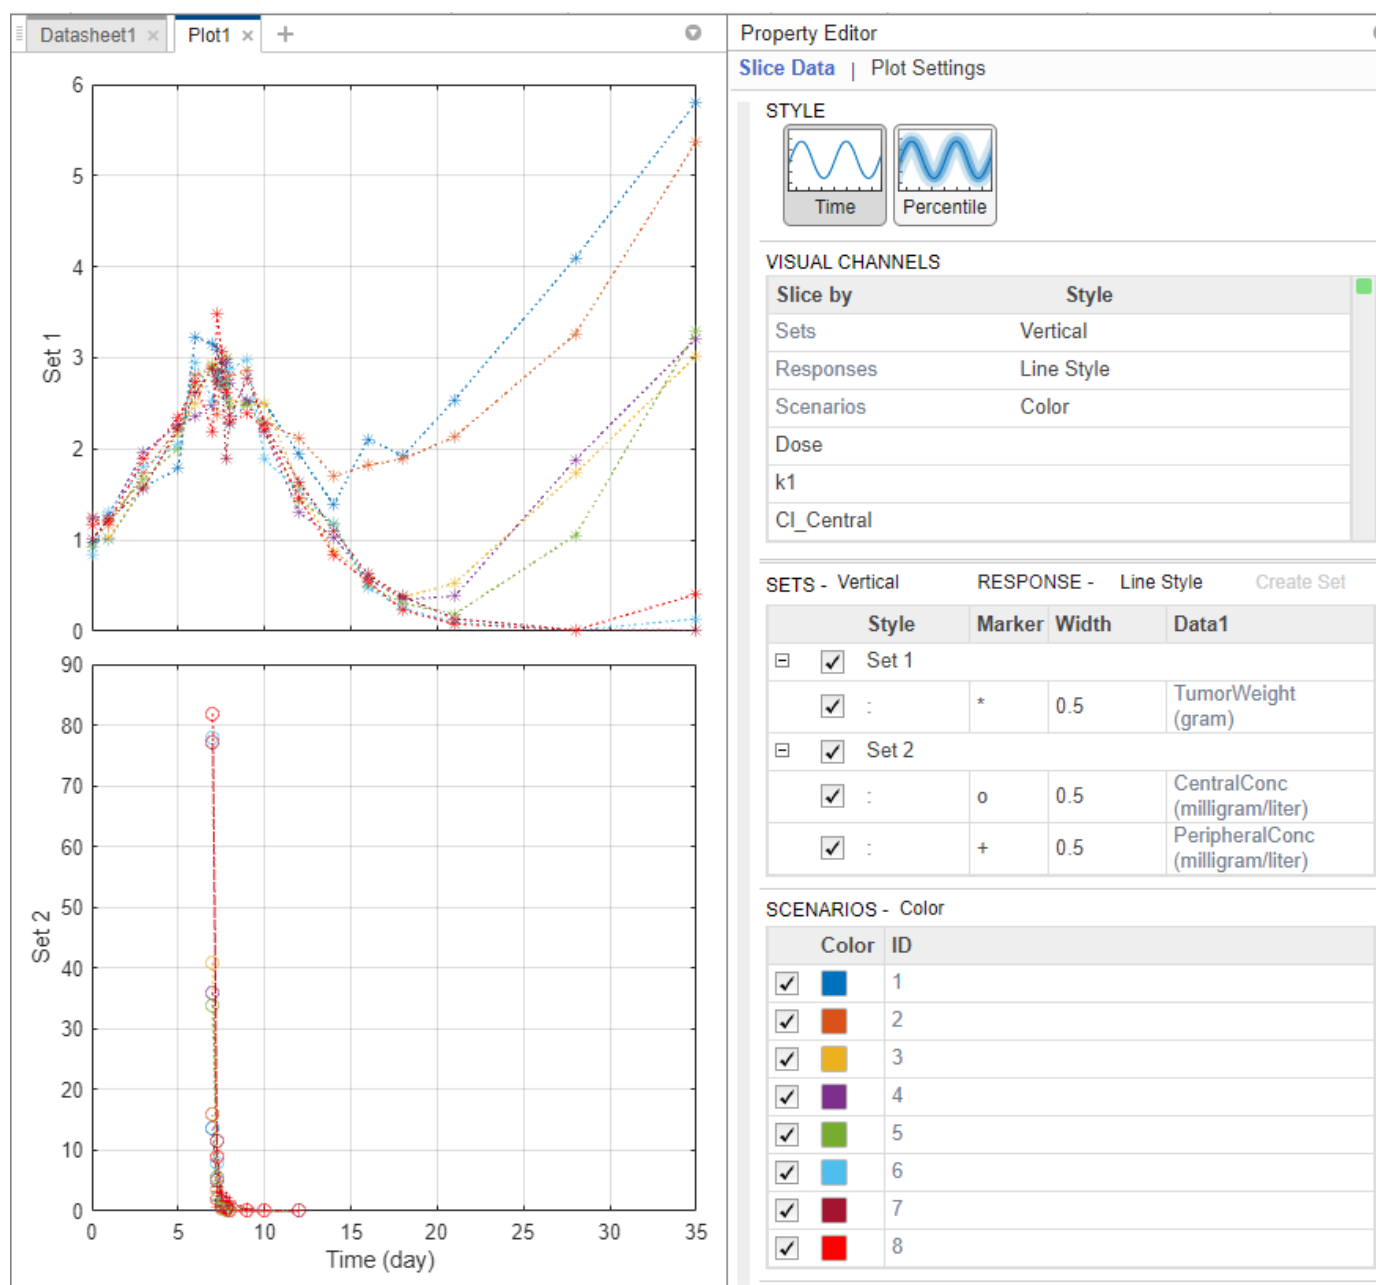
Datasheet1 × Plot1 × +

Set 1

6
5
4
3
2
1
0

Set 2

90
80
70
60
50
40
30
20
10
0

0 5 10 15 20 25 30 35

Time (day)

Property Editor

Slice Data | Plot Settings

STYLE

Time

Percentile

VISUAL CHANNELS

| Slice by | Style |
|---|---|
| Sets | Vertical |
| Responses | Line Style |
| Scenarios | Color |
| Dose | |
| k1 | |
| Cl_Central | |

SETS - Vertical RESPONSE - Line Style Create Set

| | | Style | Marker | Width | Data1 |
|---|---|---|---|---|---|
| ⊟ | ✓ | Set 1 | | | |
| | ✓ | : | * | 0.5 | TumorWeight (gram) |
| ⊟ | ✓ | Set 2 | | | |
| | ✓ | : | o | 0.5 | CentralConc (milligram/liter) |
| | ✓ | : | + | 0.5 | PeripheralConc (milligram/liter) |

SCENARIOS - Color

| | Color | ID |
|---|---|---|
| ✓ | | 1 |
| ✓ | | 2 |
| ✓ | | 3 |
| ✓ | | 4 |
| ✓ | | 5 |
| ✓ | | 6 |
| ✓ | | 7 |
| ✓ | | 8 |